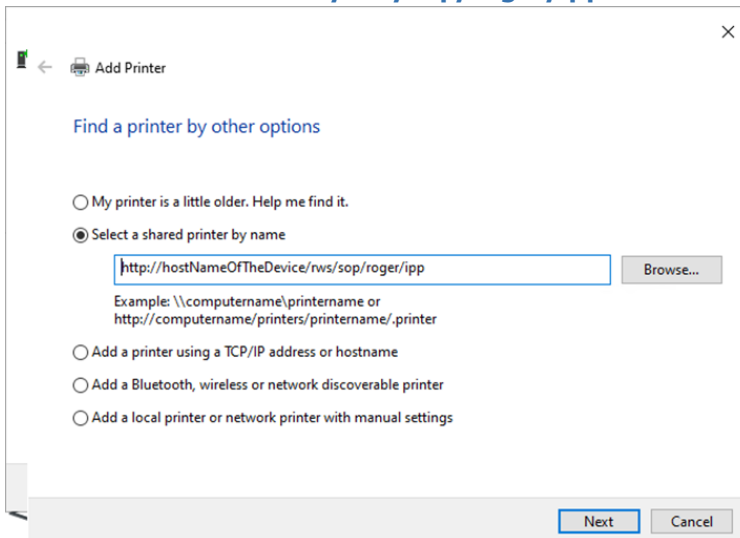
Add Printer

Find a printer by other options

My printer is a little older. Help me find it.

Select a shared printer by name

http://hostNameOfTheDevice/rws/sop/roger/ipp

Browse...

Example: \\computername\printername or http://computername/printers/printername/.printer

Add a printer using a TCP/IP address or hostname

Add a Bluetooth, wireless or network discoverable printer

Add a local printer or network printer with manual settings

Next

Cancel